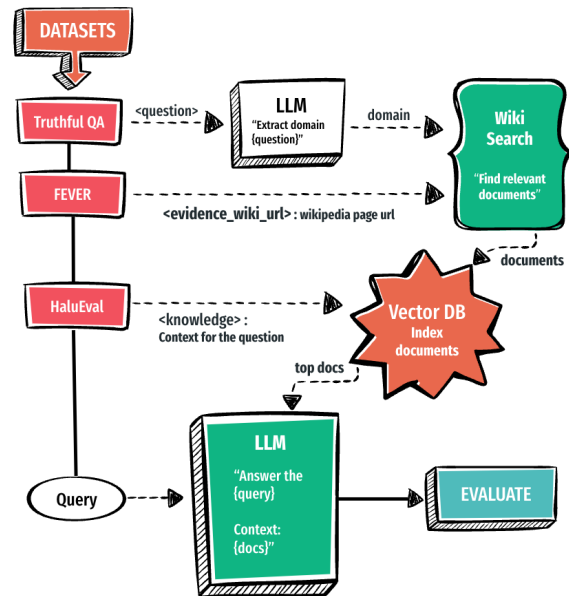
DATASETS

Truthful QA

<question>

LLM
"Extract domain {question}"

domain

Wiki Search
"Find relevant documents"

FEVER

<evidence_wiki_url> : wikipedia page url

documents

HaluEval

<knowledge> :
Context for the question

Vector DB
Index documents

top docs

LLM
"Answer the {query}
Context: {docs}"

Query

EVALUATE